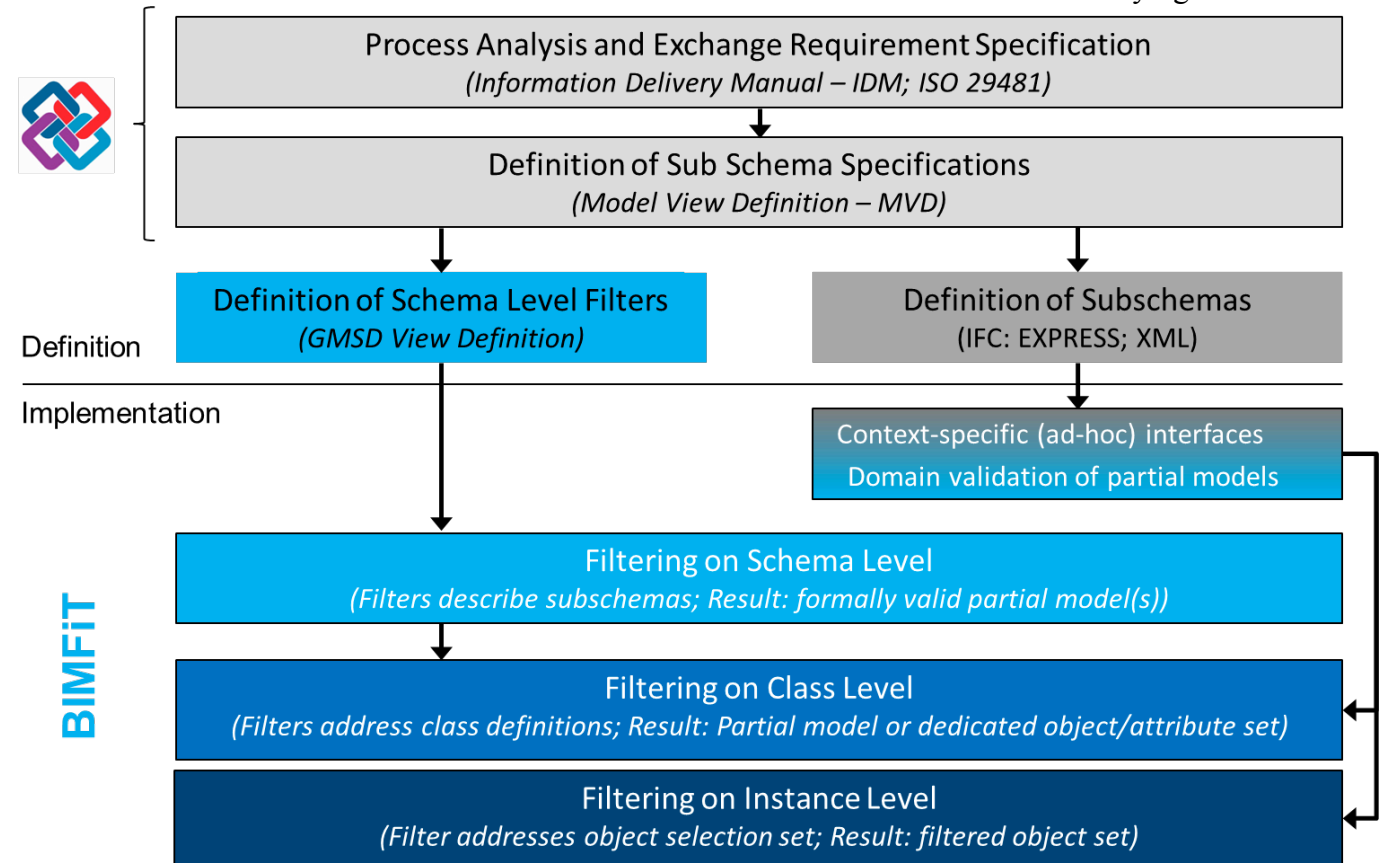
Process Analysis and Exchange Requirement Specification
(Information Delivery Manual – IDM; ISO 29481)

Definition of Sub Schema Specifications
(Model View Definition – MVD)

Definition of Schema Level Filters
(GMSD View Definition)

Definition of Subschemas
(IFC: EXPRESS; XML)

Definition

Implementation

Context-specific (ad-hoc) interfaces
Domain validation of partial models

BIMFiT

Filtering on Schema Level
(Filters describe subschemas; Result: formally valid partial model(s))

Filtering on Class Level
(Filters address class definitions; Result: Partial model or dedicated object/attribute set)

Filtering on Instance Level
(Filter addresses object selection set; Result: filtered object set)